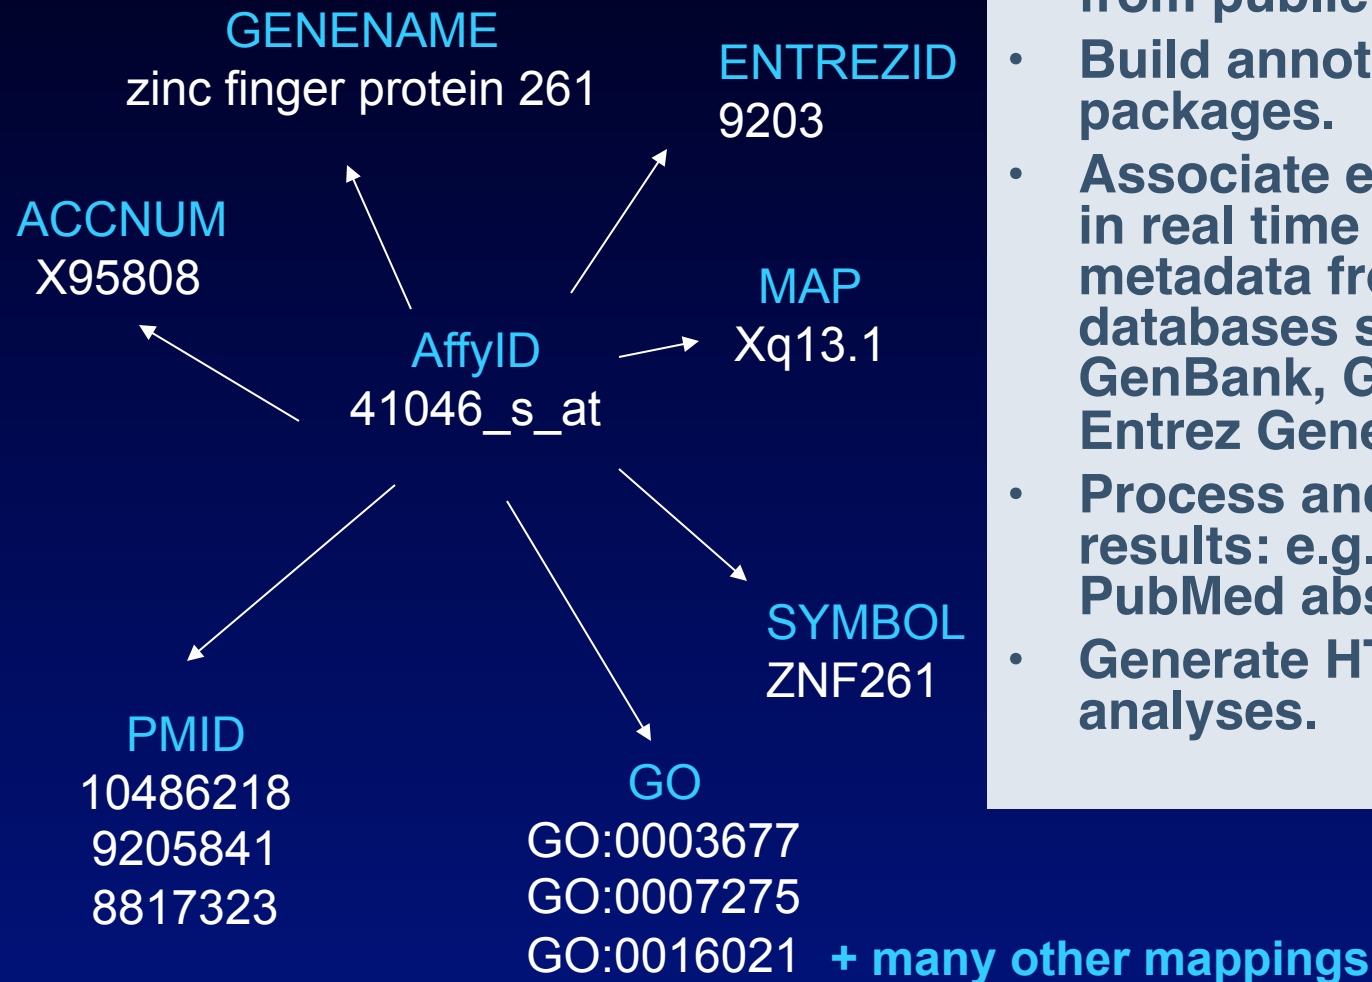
GENENAME
zinc finger protein 261

ENTREZID
9203

ACCNUM
X95808

MAP
Xq13.1

AffyID
41046_s_at

SYMBOL
ZNF261

PMID
10486218
9205841
8817323

GO
GO:0003677
GO:0007275
GO:0016021

+ many other mappings

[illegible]
• Build annot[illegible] packages.
• Associate e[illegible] in real time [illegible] metadata fr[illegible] databases s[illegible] GenBank, G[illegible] Entrez Gene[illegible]
• Process an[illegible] results: e.g. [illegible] PubMed abs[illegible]
• Generate H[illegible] analyses.